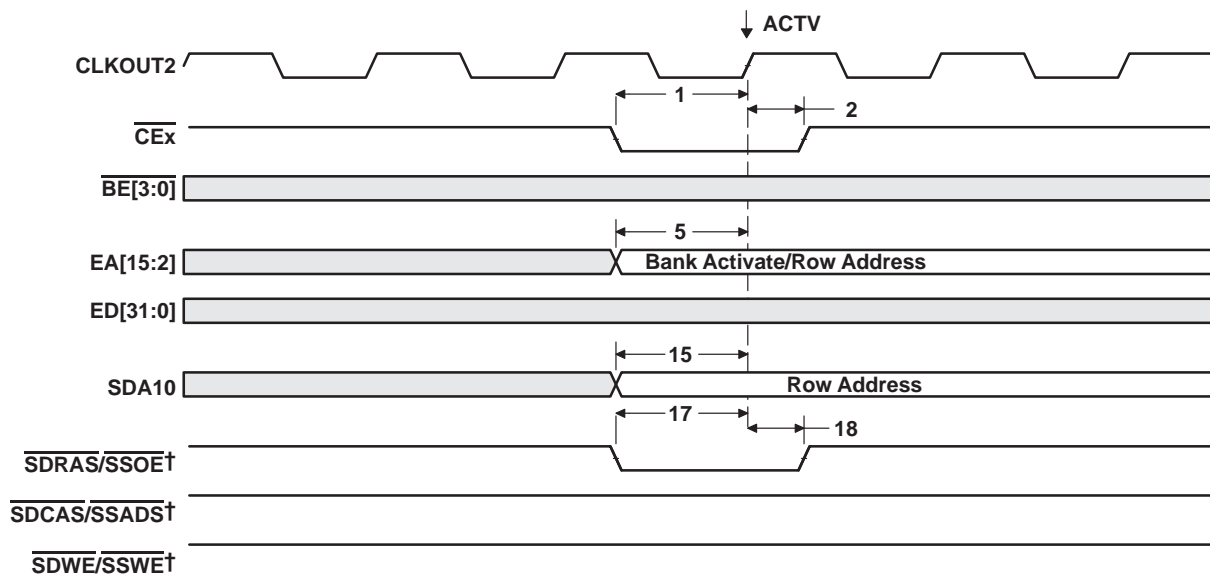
ACTV

CLKOUT2

1

2

$\overline{CEx}$

$\overline{BE[3:0]}$

5

EA[15:2]

Bank Activate/Row Address

ED[31:0]

15

SDA10

Row Address

17

18

$\overline{SDRAS}/\overline{SSOE}$†

$\overline{SDCAS}/\overline{SSADS}$†

$\overline{SDWE}/\overline{SSWE}$†